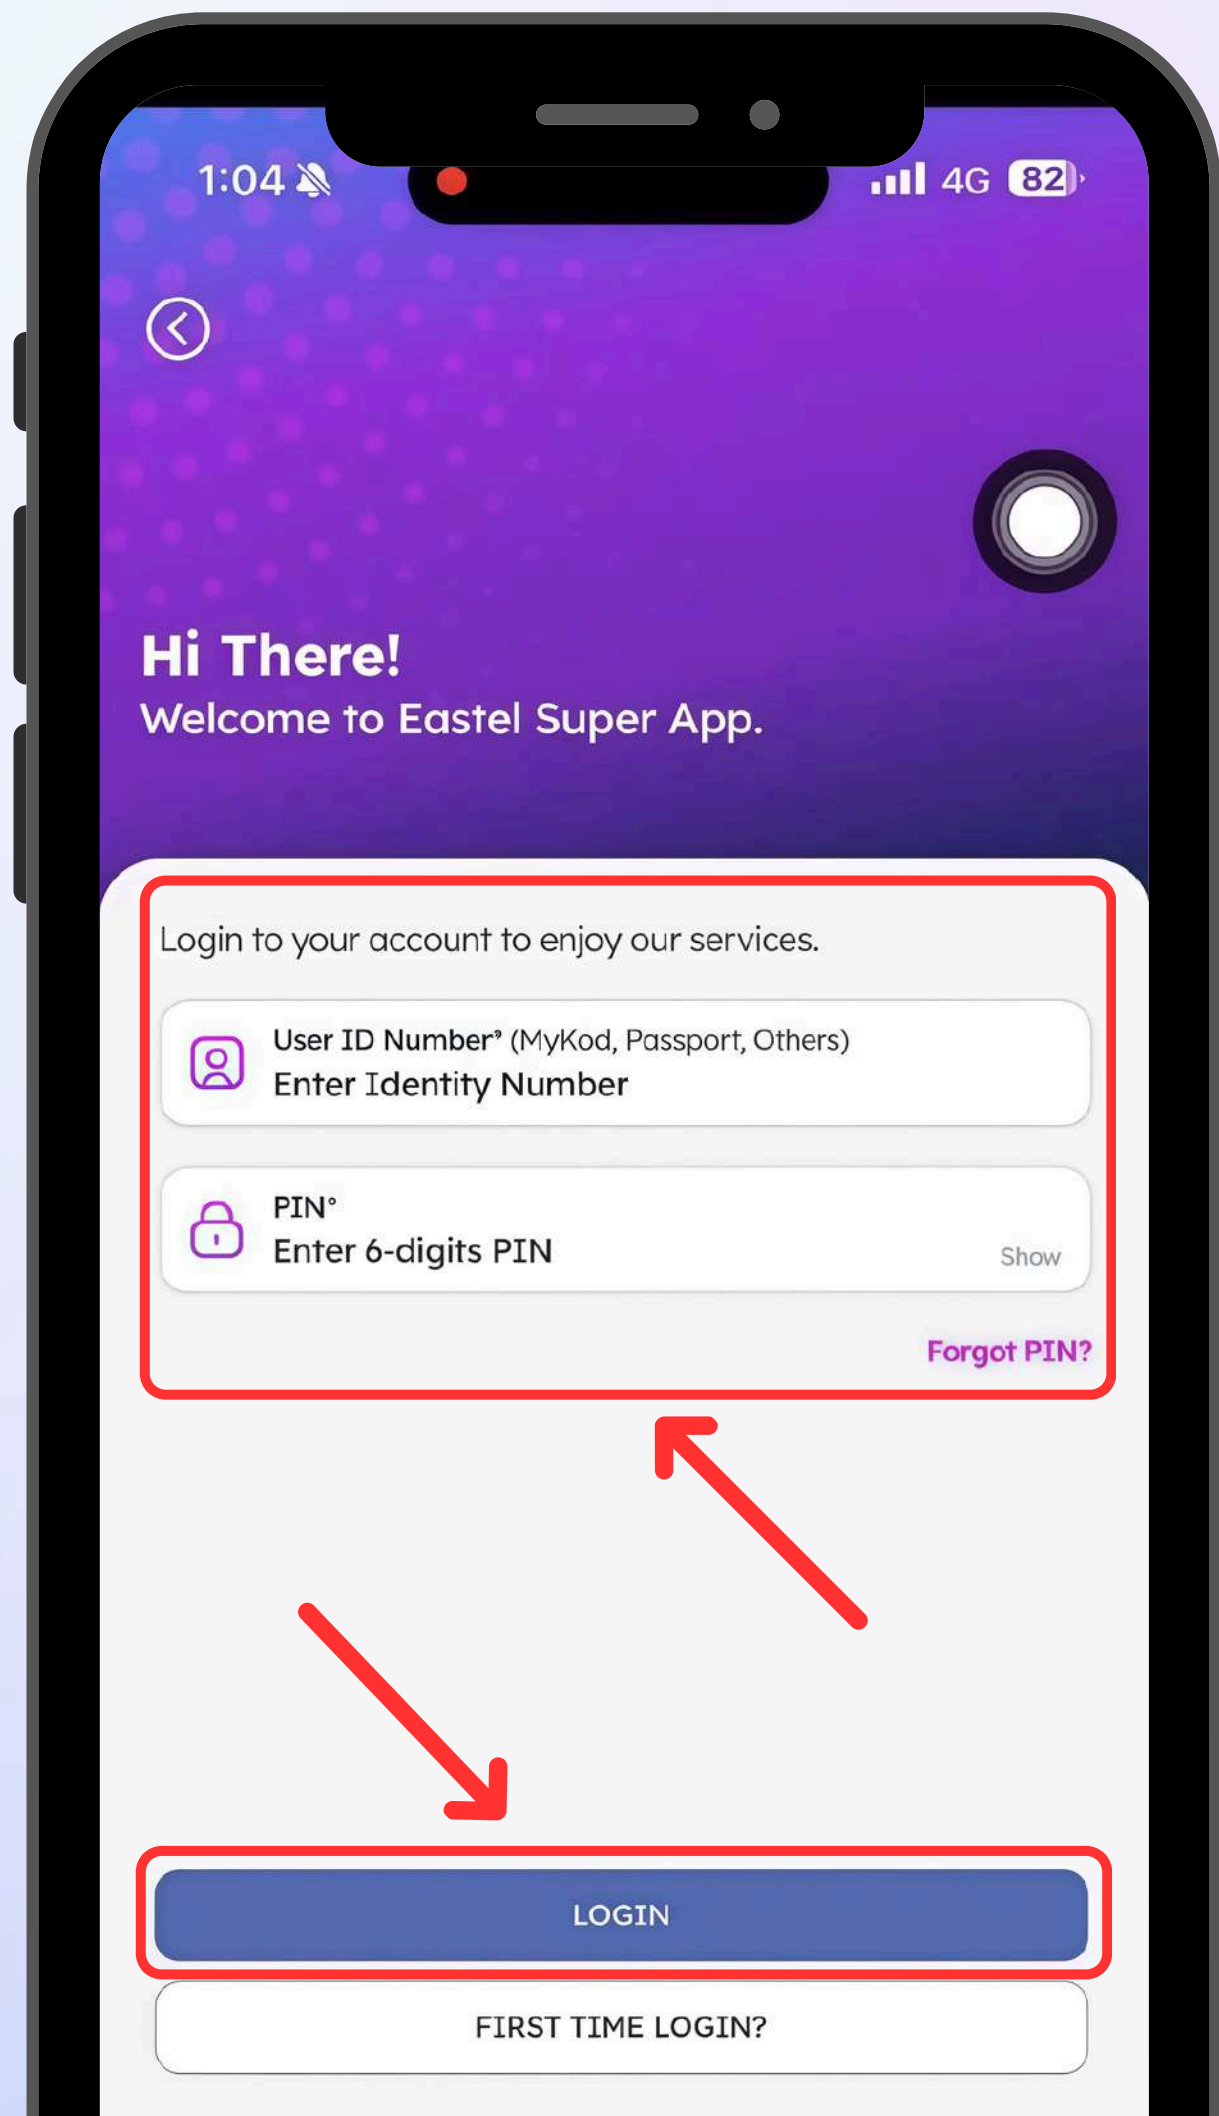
1:04

4G 82

Hi There!
Welcome to Eastel Super App.

Login to your account to enjoy our services.

User ID Number* (MyKod, Passport, Others)
Enter Identity Number

PIN*
Enter 6-digits PIN
Show

Forgot PIN?

LOGIN

FIRST TIME LOGIN?